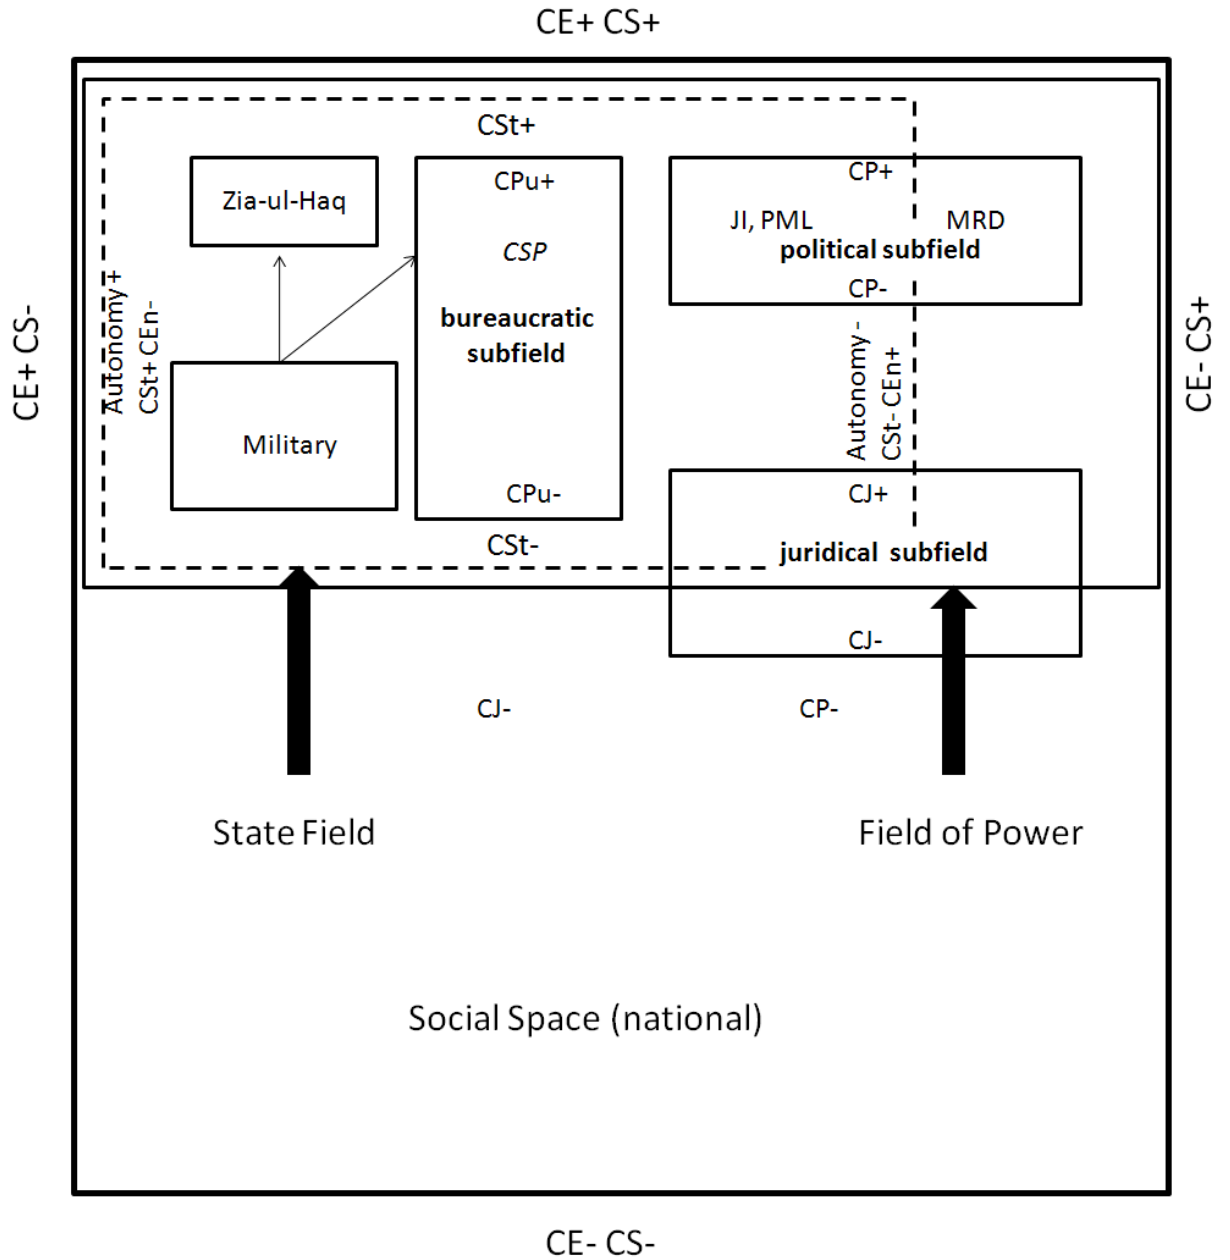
CE+ CS+

CE+ CS-

CE- CS+

CSt+

Autonomy +
CSt+ CEn-

Zia-ul-Haq

Military

CPu+

*CSP*

**bureaucratic subfield**

CPu-

CSt-

CP+

JI, PML

MRD

**political subfield**

CP-

Autonomy -
CSt- CEn+

CJ+

**juridical subfield**

CJ-

CJ-

CP-

State Field

Field of Power

Social Space (national)

CE- CS-